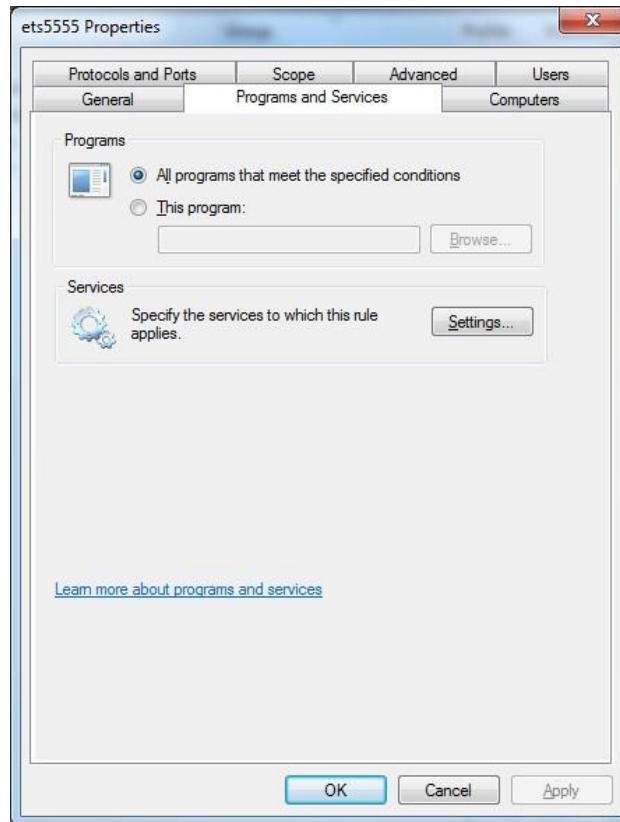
ets5555 Properties

Protocols and Ports
Scope
Advanced
Users
General
Programs and Services
Computers

Programs

All programs that meet the specified conditions

This program:

Browse...

Services

Specify the services to which this rule applies.

Settings...

Learn more about programs and services

OK
Cancel
Apply